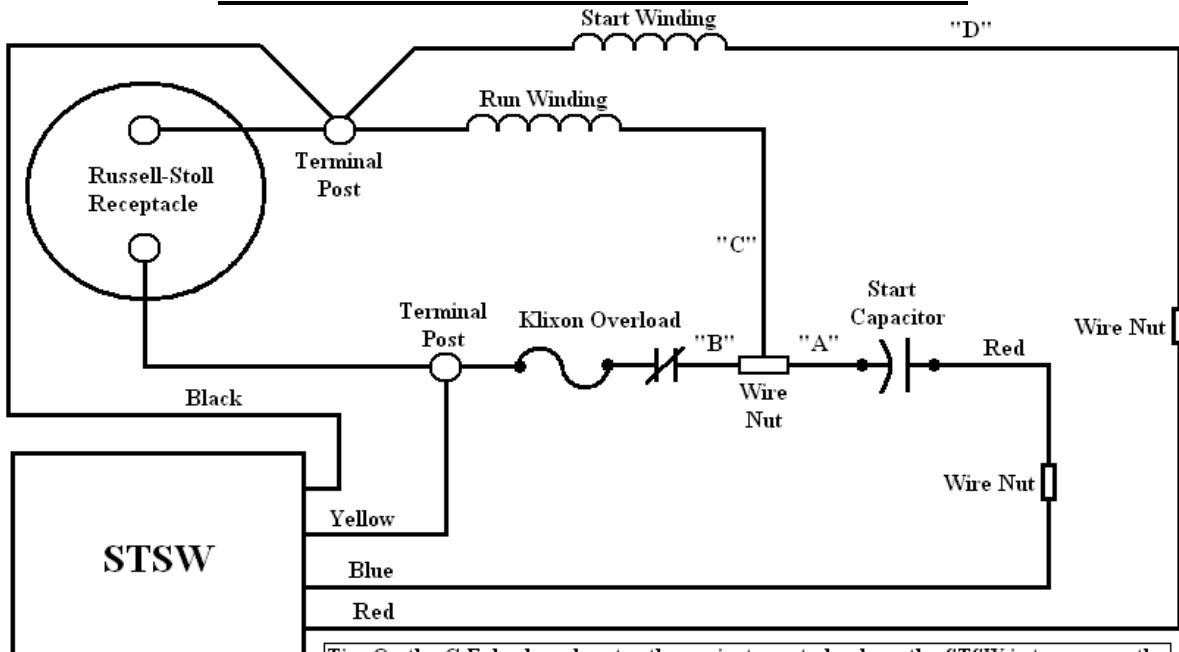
Start Winding

"D"

Run Winding

Terminal Post

Russell-Stoll Receptacle

"C"

Terminal Post

Klixon Overload

"B"

"A"

Start Capacitor

Wire Nut

Red

Wire Nut

Black

Wire Nut

Yellow

STSW

Blue

Red

Tip: On the G.E. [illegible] the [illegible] the STSW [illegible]